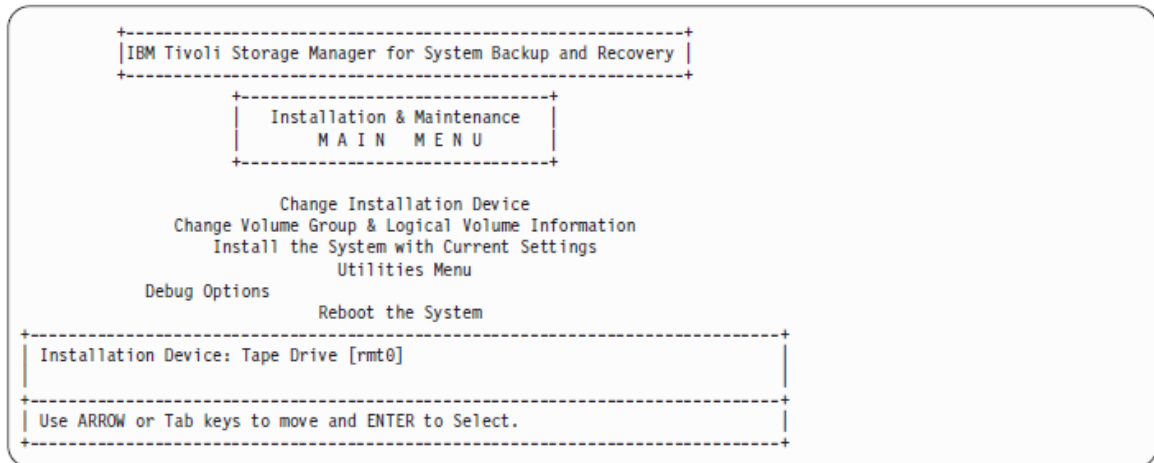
IBM Tivoli Storage Manager for System Backup and Recovery

Installation & Maintenance
M A I N M E N U

Change Installation Device
Change Volume Group & Logical Volume Information
Install the System with Current Settings
Utilities Menu
Debug Options
Reboot the System

Installation Device: Tape Drive [rmt0]

Use ARROW or Tab keys to move and ENTER to Select.